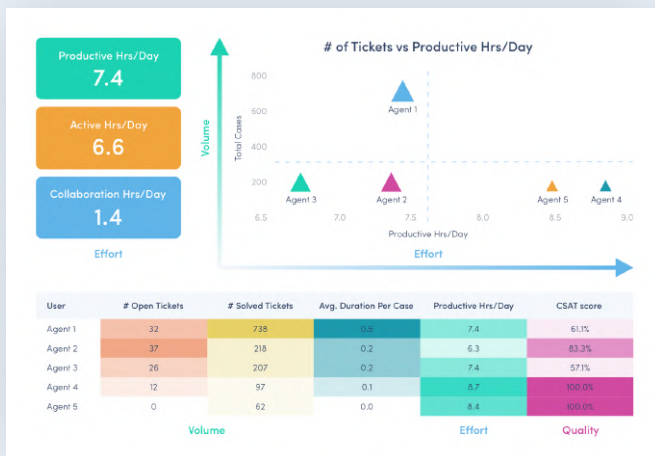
Productive Hrs/Day
7.4

Active Hrs/Day
6.6

Collaboration Hrs/Day
1.4

Effort

# of Tickets vs Productive Hrs/Day

Volume

Total Cases

800
600
400
200

Agent 1
Agent 3
Agent 2
Agent 5
Agent 4

6.5 7.0 7.5 8.0 8.5 9.0

Productive Hrs/Day

Effort

| User | # Open Tickets | # Solved Tickets | Avg. Duration Per Case | Productive Hrs/Day | CSAT score |
|---|---|---|---|---|---|
| Agent 1 | 32 | 738 | 0.5 | 7.4 | 61.1% |
| Agent 2 | 37 | 218 | 0.2 | 6.3 | 83.3% |
| Agent 3 | 26 | 207 | 0.2 | 7.4 | 57.1% |
| Agent 4 | 12 | 97 | 0.1 | 8.7 | 100.0% |
| Agent 5 | 0 | 62 | 0.0 | 8.4 | 100.0% |

Volume Effort Quality